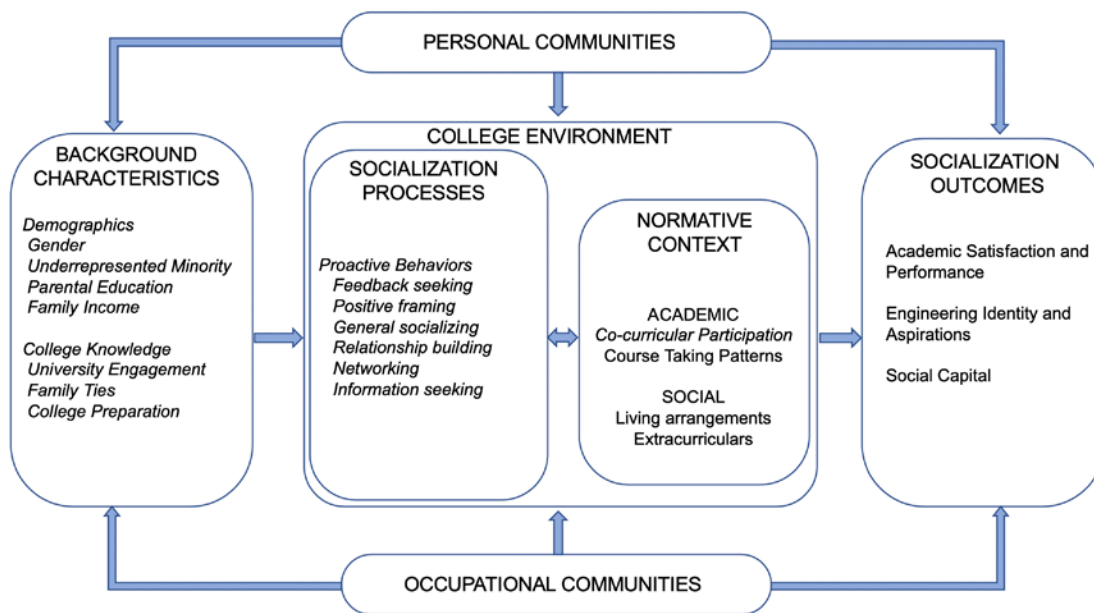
PERSONAL COMMUNITIES

BACKGROUND CHARACTERISTICS

Demographics
Gender
Underrepresented Minority
Parental Education
Family Income

College Knowledge
University Engagement
Family Ties
College Preparation

COLLEGE ENVIRONMENT

SOCIALIZATION PROCESSES

Proactive Behaviors
Feedback seeking
Positive framing
General socializing
Relationship building
Networking
Information seeking

NORMATIVE CONTEXT

ACADEMIC
Co-curricular Participation
Course Taking Patterns

SOCIAL
Living arrangements
Extracurriculars

SOCIALIZATION OUTCOMES

Academic Satisfaction and Performance

Engineering Identity and Aspirations

Social Capital

OCCUPATIONAL COMMUNITIES